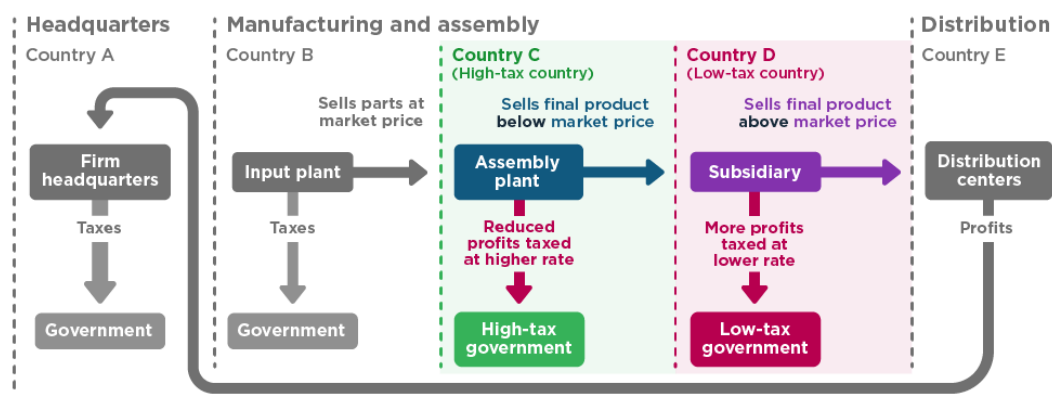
Headquarters
Country A

Firm headquarters

Taxes

Government

Manufacturing and assembly
Country B

Sells parts at market price

Input plant

Taxes

Government

Country C
(High-tax country)

Sells final product below market price

Assembly plant

Reduced profits taxed at higher rate

High-tax government

Country D
(Low-tax country)

Sells final product above market price

Subsidiary

More profits taxed at lower rate

Low-tax government

Distribution
Country E

Distribution centers

Profits